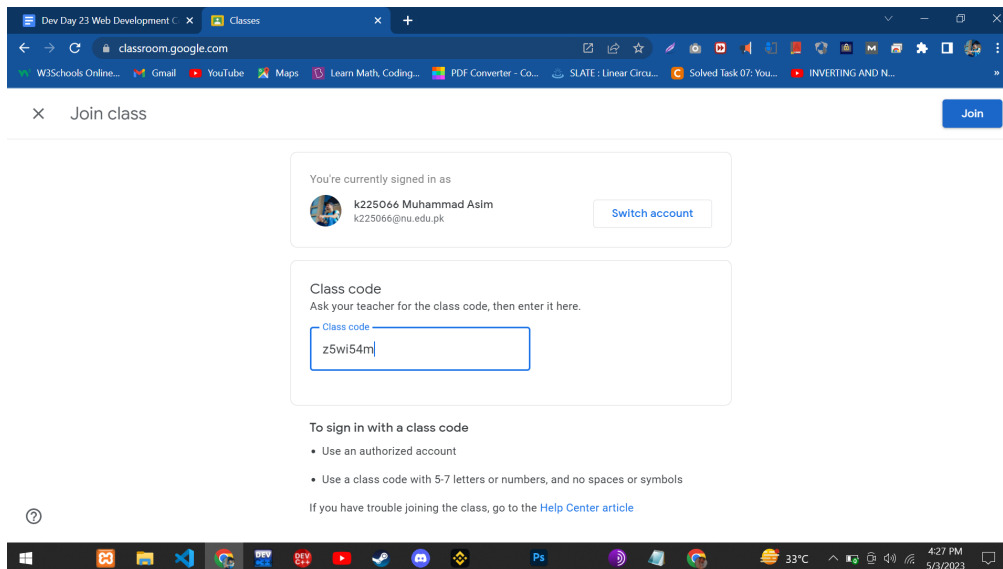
Dev Day 23 Web Development C ×
Classes ×
+

classroom.google.com

W3Schools Online... Gmail YouTube Maps Learn Math, Coding... PDF Converter - Co... SLATE : Linear Circu... Solved Task 07: You... INVERTING AND N...

× Join class

Join

You're currently signed in as

k225066 Muhammad Asim
k225066@nu.edu.pk

Switch account

Class code
Ask your teacher for the class code, then enter it here.

Class code
z5wi54m

To sign in with a class code

• Use an authorized account

• Use a class code with 5-7 letters or numbers, and no spaces or symbols

If you have trouble joining the class, go to the Help Center article

33°C
4:27 PM
5/3/2023